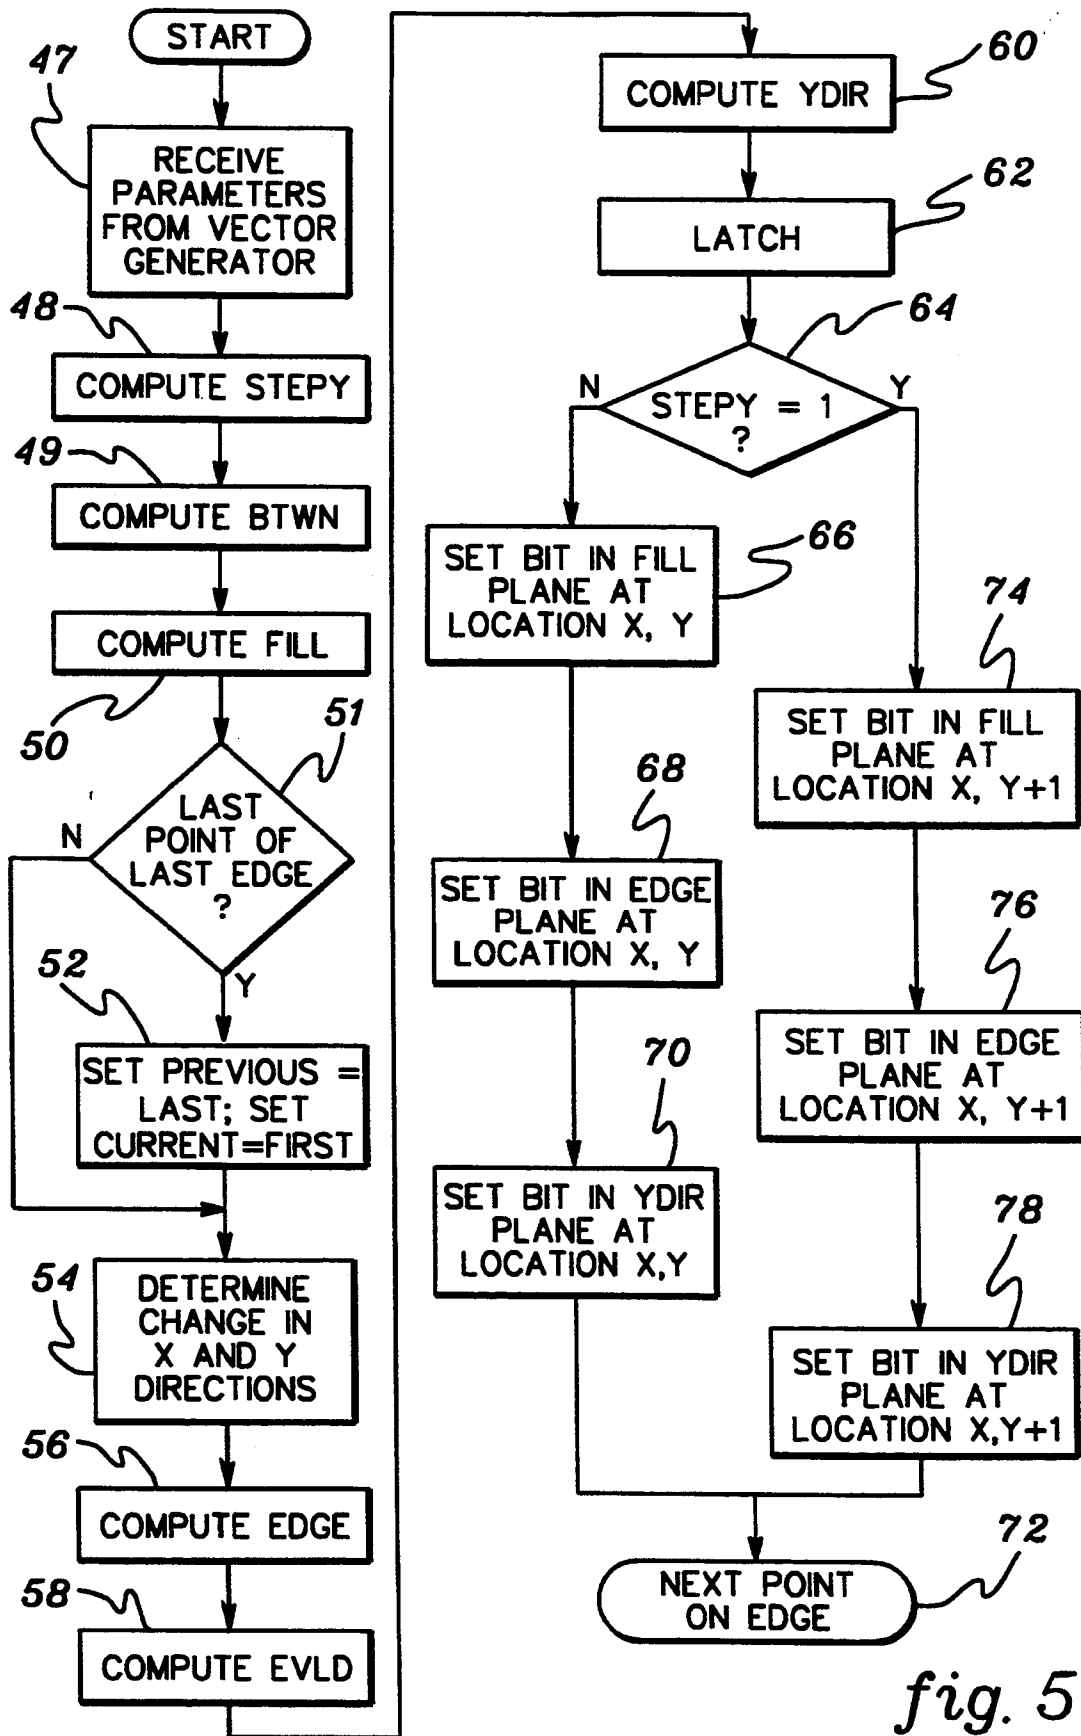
START
47
RECEIVE PARAMETERS FROM VECTOR GENERATOR
48
COMPUTE STEPY
49
COMPUTE BTWN
COMPUTE FILL
50
51
LAST POINT OF LAST EDGE ?
N
Y
52
SET PREVIOUS = LAST; SET CURRENT=FIRST
54
DETERMINE CHANGE IN X AND Y DIRECTIONS
56
COMPUTE EDGE
58
COMPUTE EVLD

60
COMPUTE YDIR
62
LATCH
64
STEPY = 1 ?
N
Y
66
SET BIT IN FILL PLANE AT LOCATION X, Y
68
SET BIT IN EDGE PLANE AT LOCATION X, Y
70
SET BIT IN YDIR PLANE AT LOCATION X,Y
74
SET BIT IN FILL PLANE AT LOCATION X, Y+1
76
SET BIT IN EDGE PLANE AT LOCATION X, Y+1
78
SET BIT IN YDIR PLANE AT LOCATION X,Y+1
72
NEXT POINT ON EDGE

fig. 5